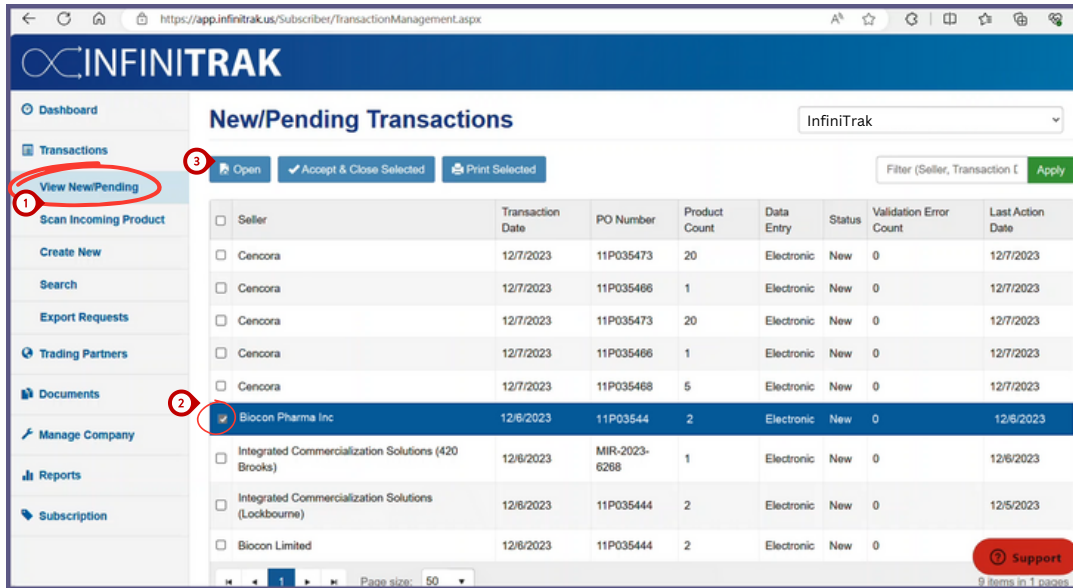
https://app.infinitrak.us/Subscriber/TransactionManagement.aspx

INFINITRAK

Dashboard
Transactions
View New/Pending
Scan Incoming Product
Create New
Search
Export Requests
Trading Partners
Documents
Manage Company
Reports
Subscription

1
2
3

New/Pending Transactions

InfiniTrak

Open | Accept & Close Selected | Print Selected

Filter (Seller, Transaction D | Apply

| | Seller | Transaction Date | PO Number | Product Count | Data Entry | Status | Validation Error Count | Last Action Date |
|---|---|---|---|---|---|---|---|---|
| ☐ | Cencora | 12/7/2023 | 11P035473 | 20 | Electronic | New | 0 | 12/7/2023 |
| ☐ | Cencora | 12/7/2023 | 11P035466 | 1 | Electronic | New | 0 | 12/7/2023 |
| ☐ | Cencora | 12/7/2023 | 11P035473 | 20 | Electronic | New | 0 | 12/7/2023 |
| ☐ | Cencora | 12/7/2023 | 11P035466 | 1 | Electronic | New | 0 | 12/7/2023 |
| ☐ | Cencora | 12/7/2023 | 11P035468 | 5 | Electronic | New | 0 | 12/7/2023 |
| ☑ | Biocon Pharma Inc | 12/6/2023 | 11P03544 | 2 | Electronic | New | 0 | 12/6/2023 |
| ☐ | Integrated Commercialization Solutions (420 Brooks) | 12/6/2023 | MIR-2023-6268 | 1 | Electronic | New | 0 | 12/6/2023 |
| ☐ | Integrated Commercialization Solutions (Lockbourne) | 12/6/2023 | 11P035444 | 2 | Electronic | New | 0 | 12/5/2023 |
| ☐ | Biocon Limited | 12/6/2023 | 11P035444 | 2 | Electronic | New | 0 | |

1 | Page size: 50

Support

9 items in 1 pages